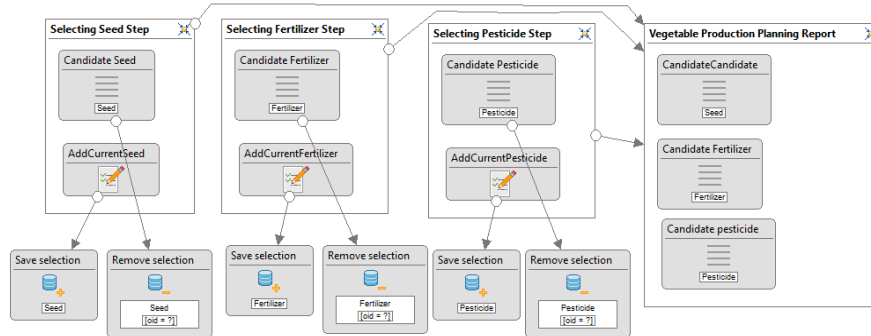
Selecting Seed Step

Candidate Seed

Seed

AddCurrentSeed

Selecting Fertilizer Step

Candidate Fertilizer

Fertilizer

AddCurrentFertilizer

Selecting Pesticide Step

Candidate Pesticide

Pesticide

AddCurrentPesticide

Vegetable Production Planning Report

CandidateCandidate

Seed

Candidate Fertilizer

Fertilizer

Candidate pesticide

Pesticide

Save selection

Seed

Remove selection

Seed
[oid = ?]

Save selection

Fertilizer

Remove selection

Fertilizer
[oid = ?]

Save selection

Pesticide

Remove selection

Pesticide
[oid = ?]